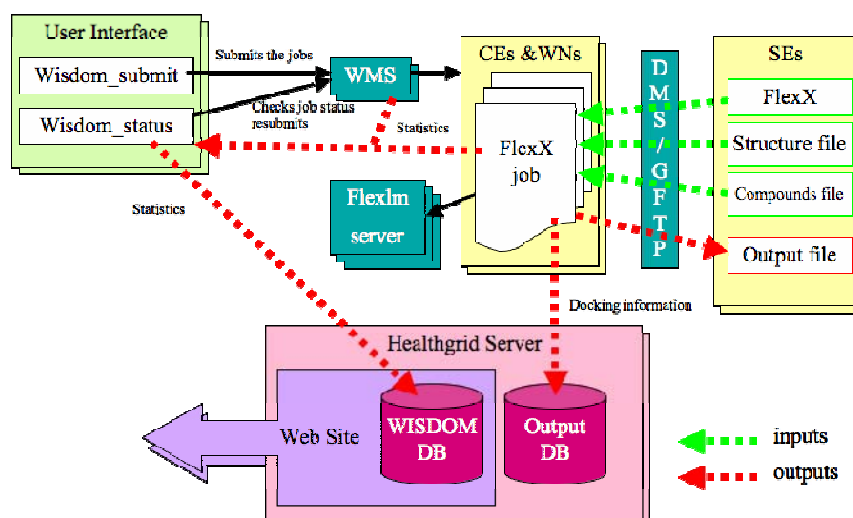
User Interface

Wisdom_submit

Wisdom_status

Submits the jobs

Checks job status resubmits

WMS

Statistics

CEs &WNs

FlexX job

DMS/GFTP

SEs

FlexX

Structure file

Compounds file

Output file

Flexlm server

Statistics

Docking information

Healthgrid Server

Web Site

WISDOM DB

Output DB

inputs

outputs